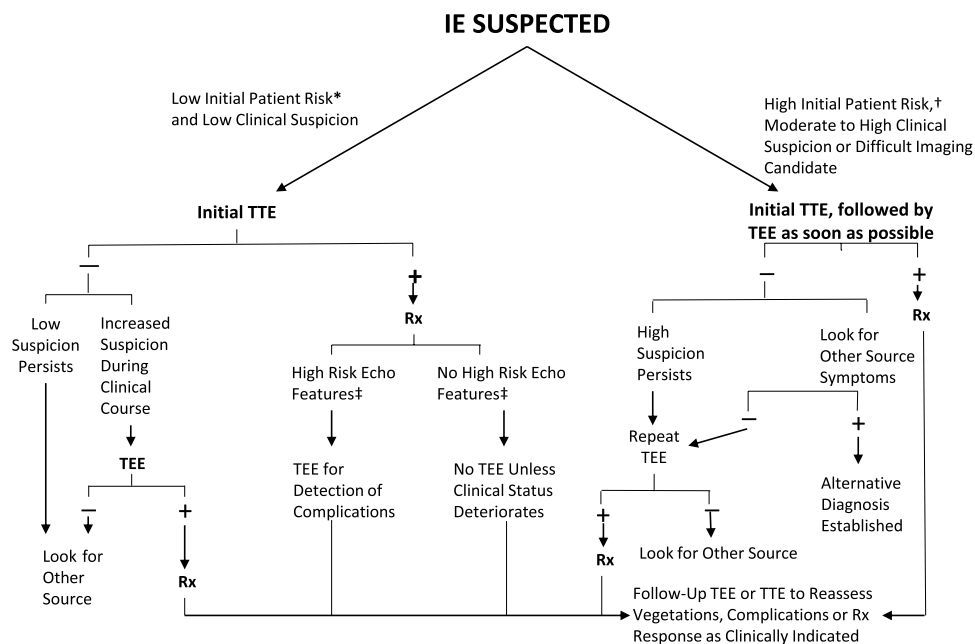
IE SUSPECTED

Low Initial Patient Risk* and Low Clinical Suspicion

High Initial Patient Risk,† Moderate to High Clinical Suspicion or Difficult Imaging Candidate

Initial TTE

Initial TTE, followed by TEE as soon as possible

—

+

Rx

Low Suspicion Persists

Increased Suspicion During Clinical Course

TEE

—

+

Rx

Look for Other Source

High Risk Echo Features‡

No High Risk Echo Features‡

TEE for Detection of Complications

No TEE Unless Clinical Status Deteriorates

—

+

Rx

High Suspicion Persists

Look for Other Source Symptoms

—

+

Repeat TEE

Alternative Diagnosis Established

+

Rx

—

Look for Other Source

Follow-Up TEE or TTE to Reassess Vegetations, Complications or Rx Response as Clinically Indicated